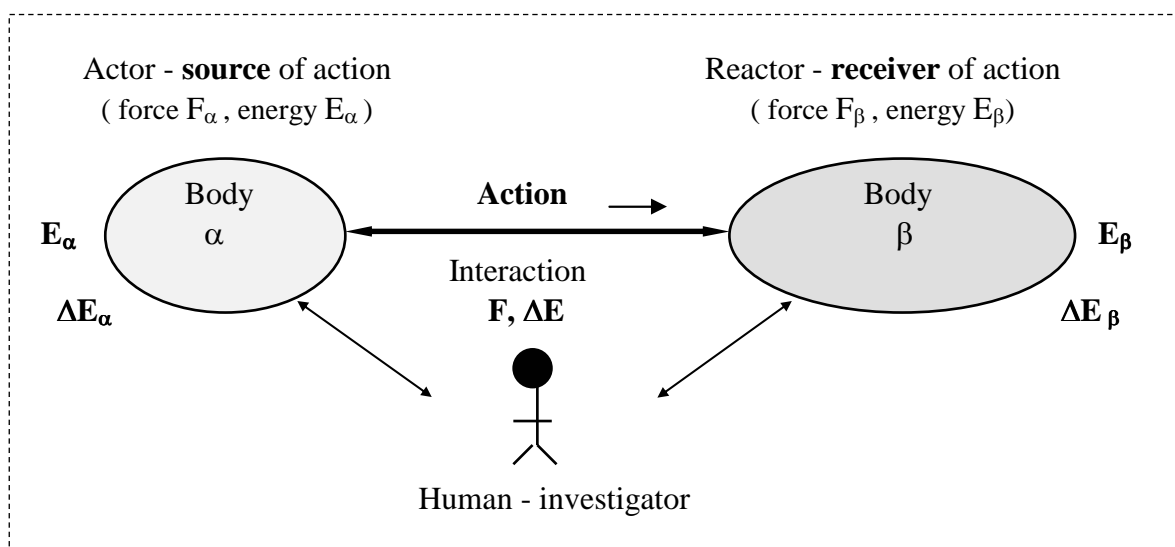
Actor - **source** of action
( force $F_\alpha$ , energy $E_\alpha$ )

Reactor - **receiver** of action
( force $F_\beta$ , energy $E_\beta$)

$\mathbf{E_\alpha}$

Body
$\alpha$

$\mathbf{\Delta E_\alpha}$

**Action**

Interaction
**F, ΔE**

Body
$\beta$

$\mathbf{E_\beta}$

$\mathbf{\Delta E_\beta}$

Human - investigator